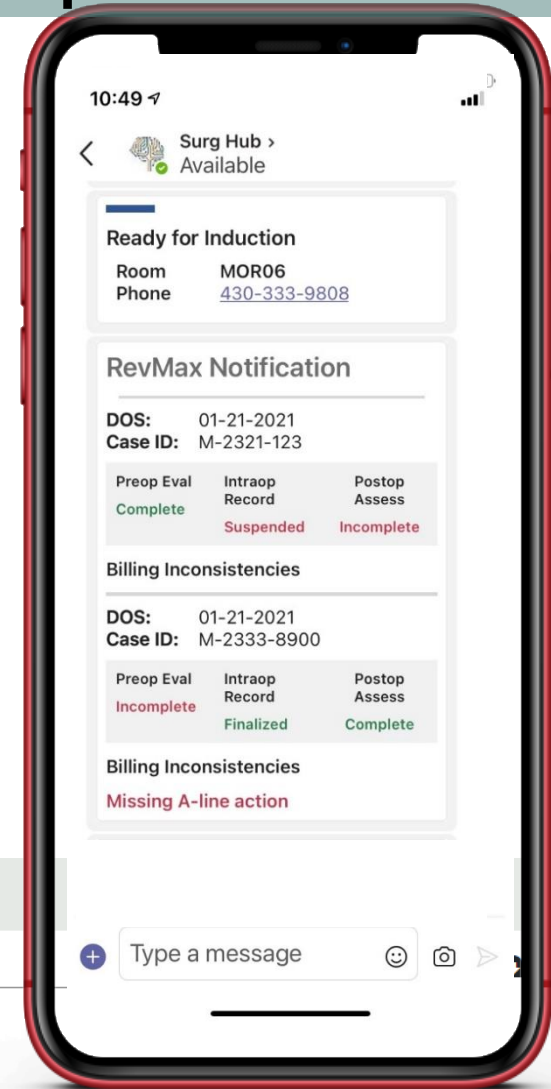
10:49

Surg Hub >
Available

Ready for Induction
Room MOR06
Phone 430-333-9808

RevMax Notification

DOS: 01-21-2021
Case ID: M-2321-123

| Preop Eval | Intraop Record | Postop Assess |
|---|---|---|
| Complete | Suspended | Incomplete |

Billing Inconsistencies

DOS: 01-21-2021
Case ID: M-2333-8900

| Preop Eval | Intraop Record | Postop Assess |
|---|---|---|
| Incomplete | Finalized | Complete |

Billing Inconsistencies
Missing A-line action

Type a message